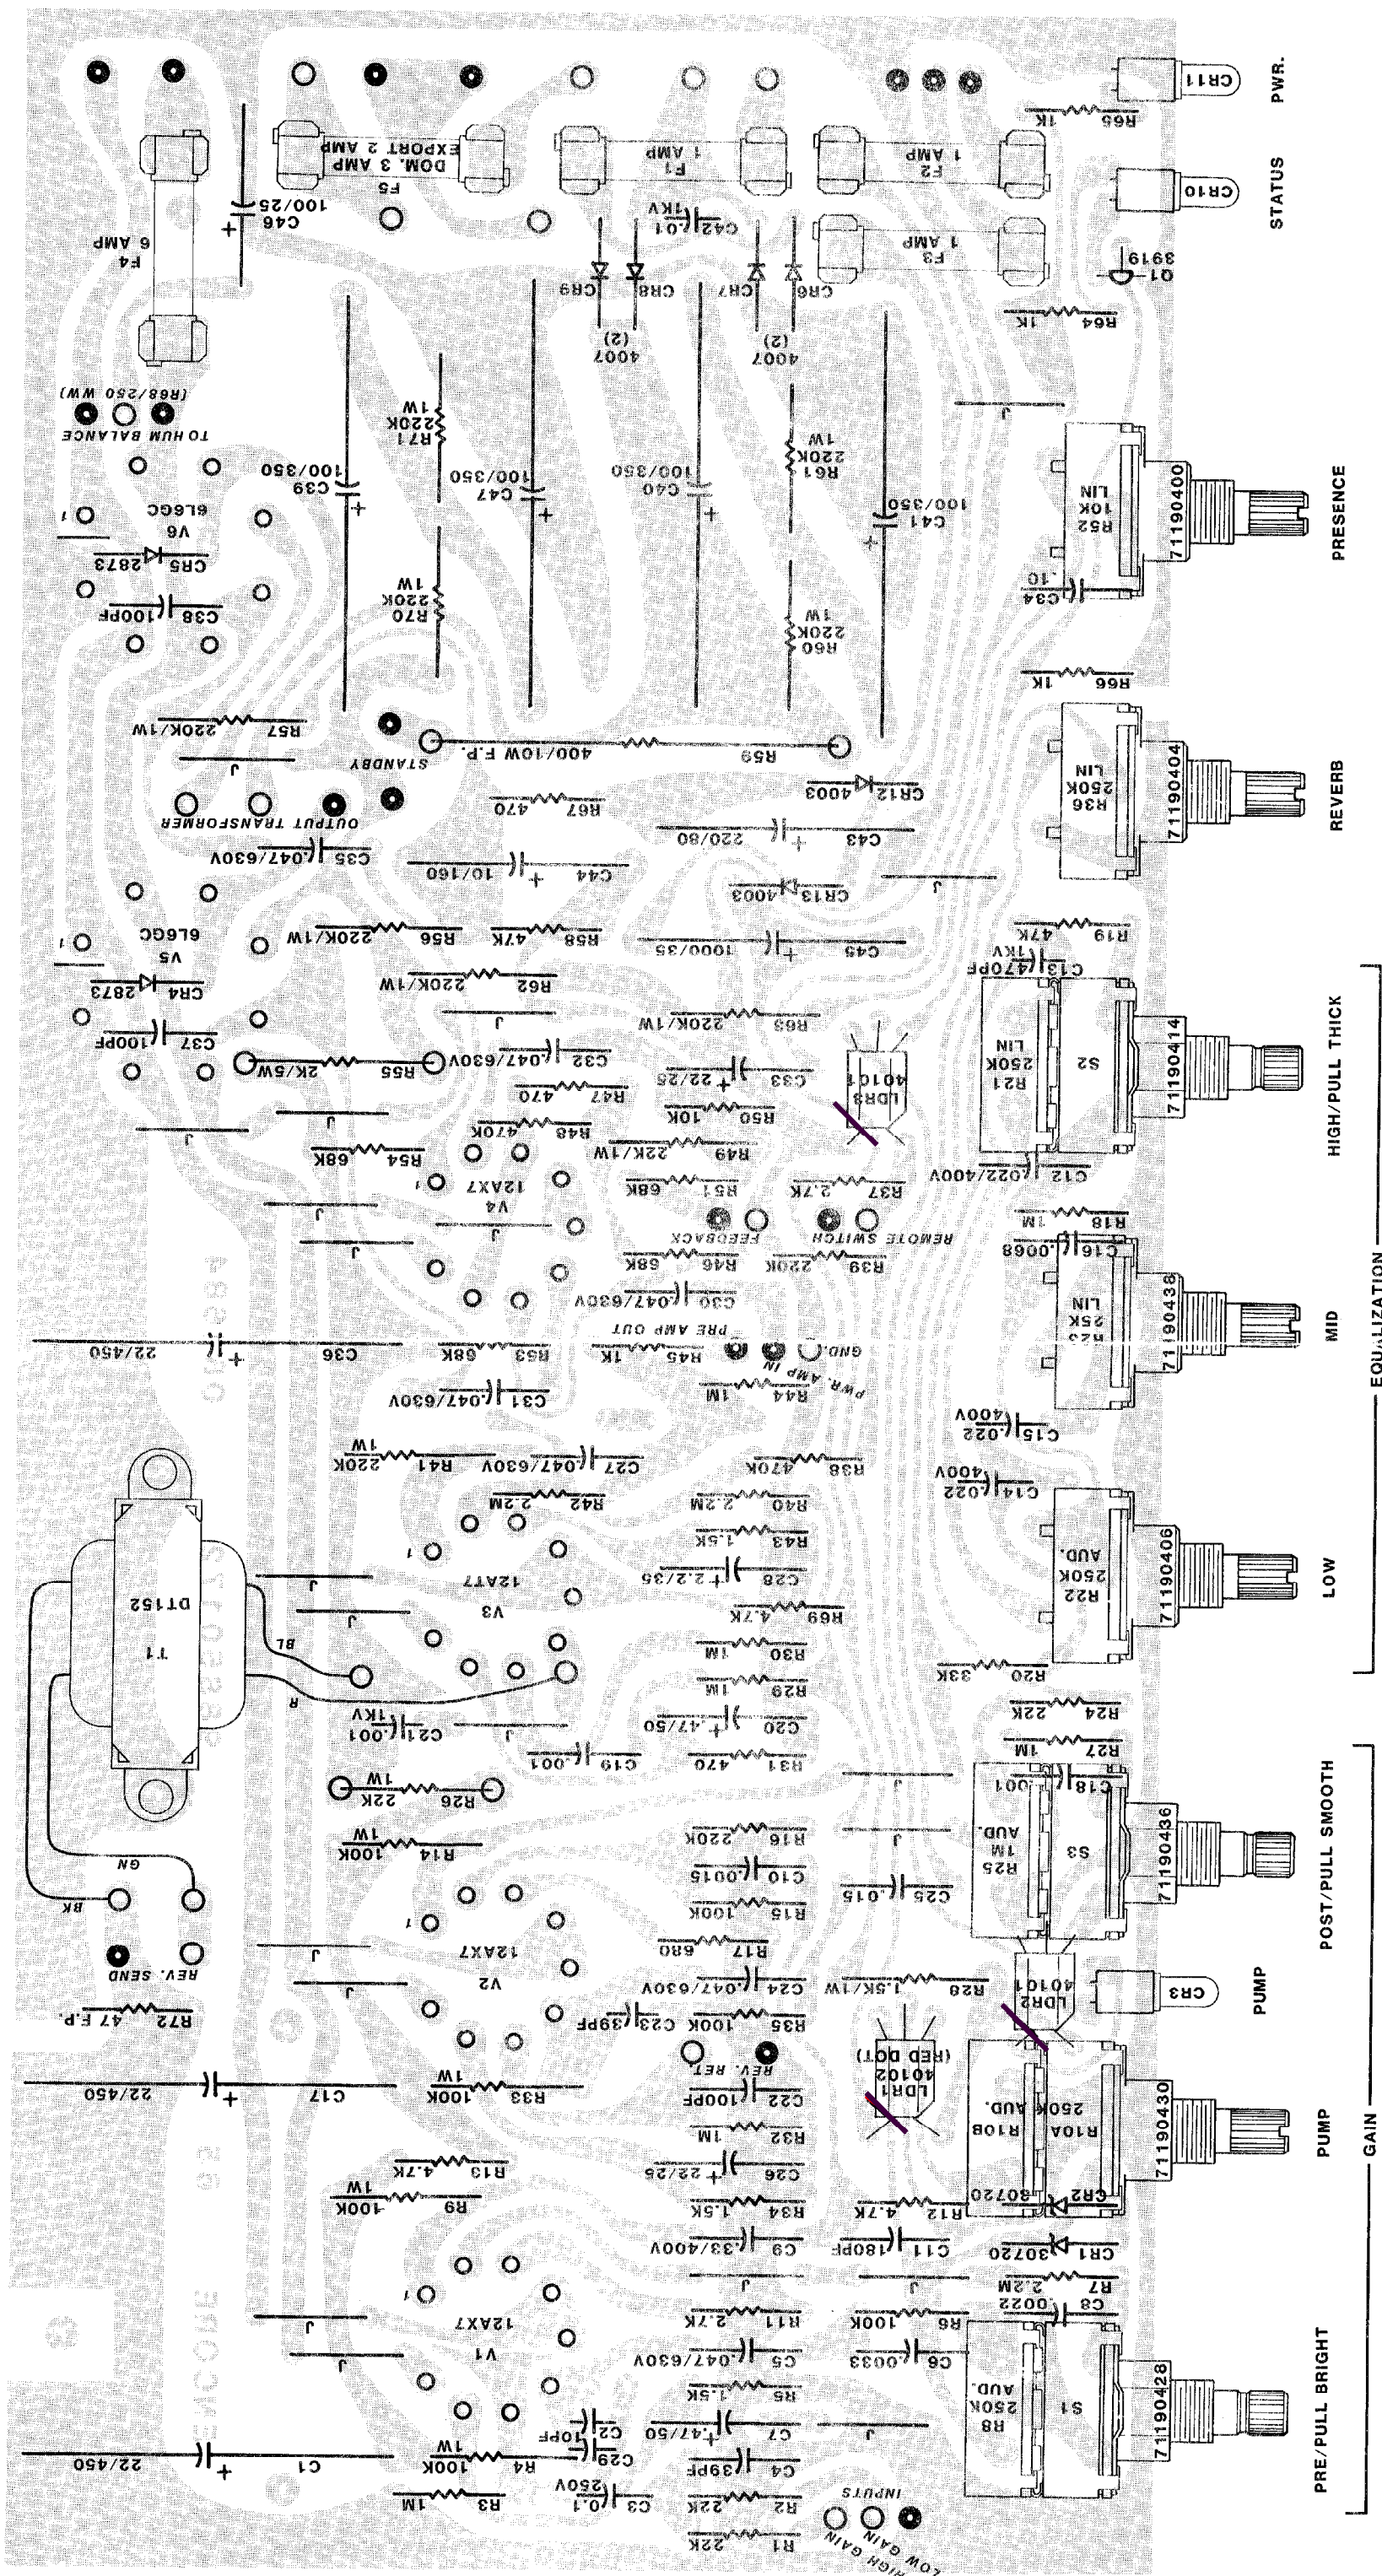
PWR.
STATUS
PRESENCE
REVERB
HIGH/PULL THICK
MID
LOW
EQUALIZATION
POST/PULL SMOOTH
PUMP
PUMP
GAIN
PRE/PULL BRIGHT

CR11
R65 1K
CR10
Q1 3919
R64 1K
F2 1 AMP
F3 1 AMP
F1 1 AMP
F5 DOM. 3 AMP EXPORT 2 AMP
C46 100/25
F4 6 AMP
C42 .01 1KV
CR9
CR8
4007 (2)
CR7
CR6
4007 (2)
(R68/250 WW)
TO HUM BALANCE
R71 220K 1W
R61 220K 1W
C39 100/350
C47 100/350
C40 100/350
C41 100/350
V6 6L6GC
CR5 2873
C38 100PF
R70 220K 1W
R60 220K 1W
R52 10K LIN
71190400
C34 .10
R66 1K
R57 220K/1W
STANDBY
R59 400/10W F.P.
CR12 4003
R36 250K LIN
71190404
OUTPUT TRANSFORMER
R67 470
C43 220/80
C35 .047/630V
C44 10/160
CR13 4003
V5 6L6GC
R56 220K/1W
R58 47K
C45 1000/35
R19 47K
C13 470PF 1KV
CR4 2873
R62 220K/1W
C37 100PF
R63 220K/1W
R21 250K LIN
S2
71190414
R55 2K/5W
C32 .047/630V
C33 22/25
LDR3 40101
R47 470
R50 10K
R48 470K
R49 22K/1W
R54 68K
V4 12AX7
R51 68K
R37 2.7K
C12 .022/400V
FEEDBACK
REMOTE SWITCH
R18 1M
R46 68K
R39 220K
C16 .0068
R23 25K LIN
71190438
C30 .047/630V
PRE AMP OUT
C36 22/450
R53 68K
R45 1K
GND.
PWR. AMP IN
R44 1M
C31 .047/630V
C15 .022 400V
R41 220K 1W
C27 .047/630V
R38 470K
R42 2.2M
R40 2.2M
C14 .022 400V
R43 1.5K
V3 12AT7
C28 2.2/35
R22 250K AUD.
71190406
T1 DT152
R69 4.7K
BL
R30 1M
R20 33K
R
R29 1M
R24 22K
C21 .001 1KV
C20 .47/50
R27 1M
C19 .001
R31 470
C18 .001
R26 22K 1W
R14 100K 1W
R16 220K
R25 1M AUD.
S3
71190436
GN
C10 .0015
C25 .015
BK
R15 100K
V2 12AX7
R17 680
REV. SEND
C24 .047/630V
R28 1.5K/1W
LDR2 40101
CR3
R72 47 F.P.
C23 39PF
R35 100K
REV. RET
LDR1 40102 (RED DOT)
C17 22/450
R33 100K 1W
C22 100PF
R10B
R10A 250K AUD.
71190430
R32 1M
R13 4.7K
C26 22/25
R9 100K 1W
R34 1.5K
R12 4.7K
30720
CR2
C9 .33/400V
C11 180PF
CR1 30720
V1 12AX7
R11 2.7K
R7 2.2M
C8 .0022
R6 100K
C5 .047/630V
C6 .0033
R8 250K AUD.
S1
71190428
R5 1.5K
C1 22/450
R4 100K 1W
C29 10PF
C2
C7 .47/50
C4 39PF
R3 1M
C3 0.1 250V
R2 22K
R1 22K
INPUTS
HIGH GAIN
LOW GAIN
J